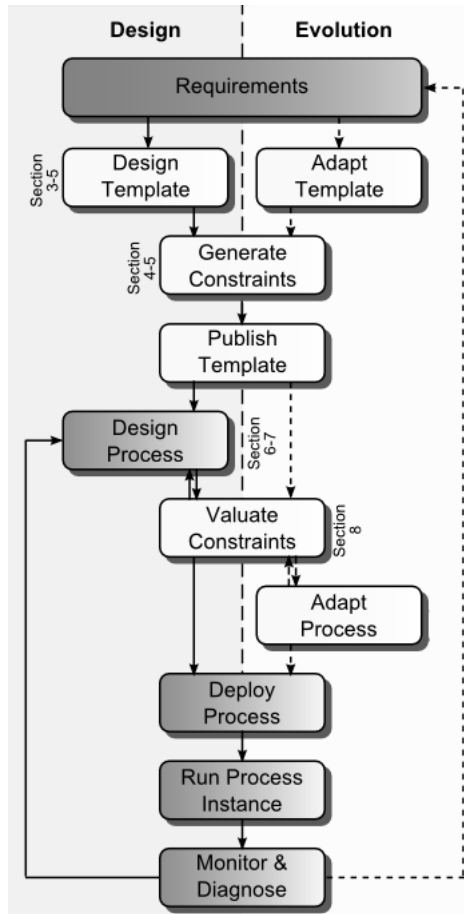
Design

Evolution

Requirements

Section 3-5

Design Template

Adapt Template

Section 4-5

Generate Constraints

Publish Template

Design Process

Section 6-7

Valuate Constraints

Section 8

Adapt Process

Deploy Process

Run Process Instance

Monitor & Diagnose